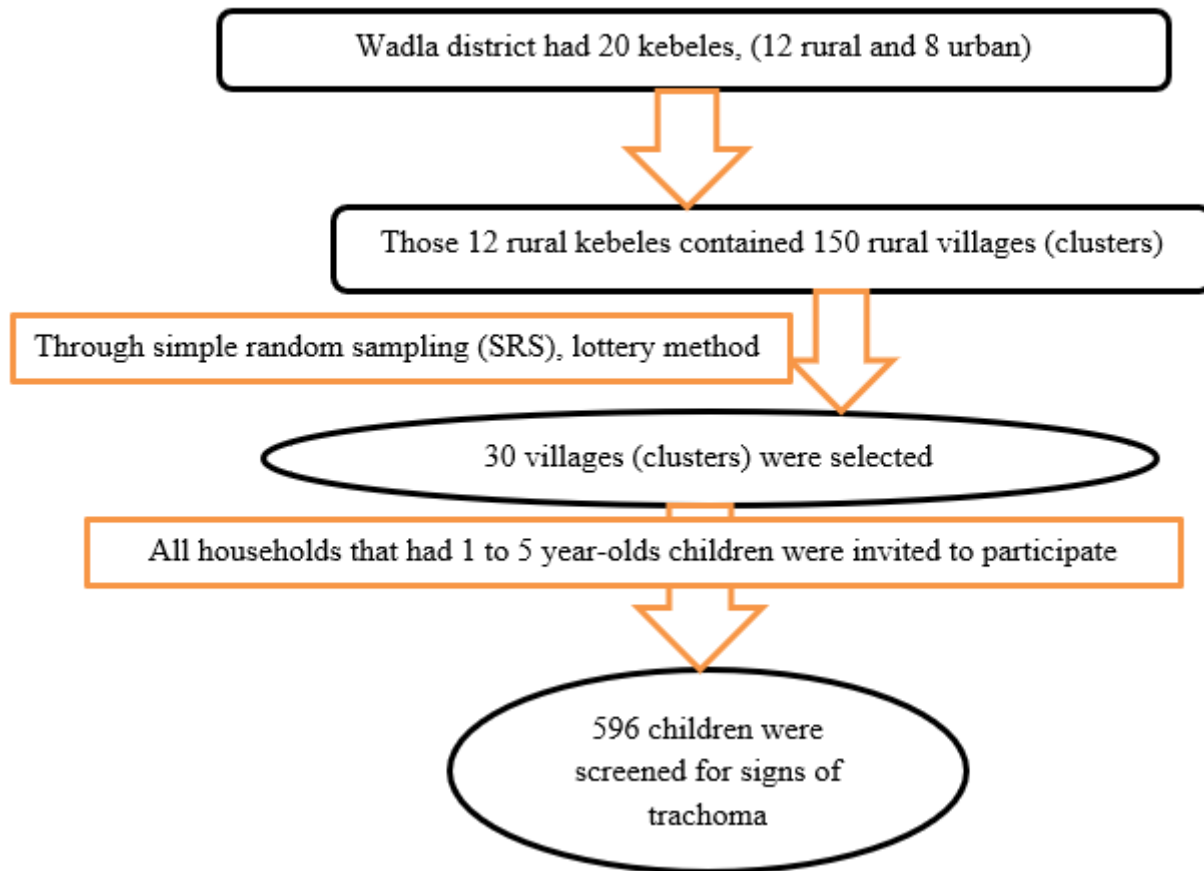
Wadla district had 20 kebeles, (12 rural and 8 urban)

Those 12 rural kebeles contained 150 rural villages (clusters)

Through simple random sampling (SRS), lottery method

30 villages (clusters) were selected

All households that had 1 to 5 year-olds children were invited to participate

596 children were screened for signs of trachoma